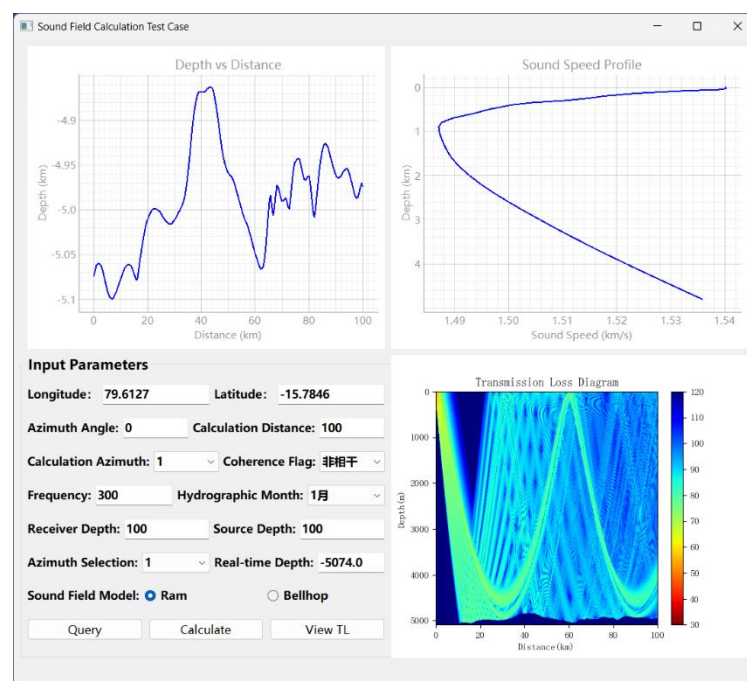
Sound Field Calculation Test Case

Depth vs Distance

-4.9
-4.95
-5.0
-5.05
-5.1
Depth (km)
0 20 40 60 80 100
Distance (km)

Sound Speed Profile

0
1
2
3
4
Depth (km)
1.49 1.50 1.51 1.52 1.53 1.54
Sound Speed (km/s)

Input Parameters

Longitude: 79.6127 Latitude: -15.7846

Azimuth Angle: 0 Calculation Distance: 100

Calculation Azimuth: 1 Coherence Flag: 非相干

Frequency: 300 Hydrographic Month: 1月

Receiver Depth: 100 Source Depth: 100

Azimuth Selection: 1 Real-time Depth: -5074.0

Sound Field Model: Ram Bellhop

Query Calculate View TL

Transmission Loss Diagram

0
1000
2000
3000
4000
5000
Depth(m)
0 20 40 60 80 100
Distance(km)

120
110
100
90
80
70
60
50
40
30